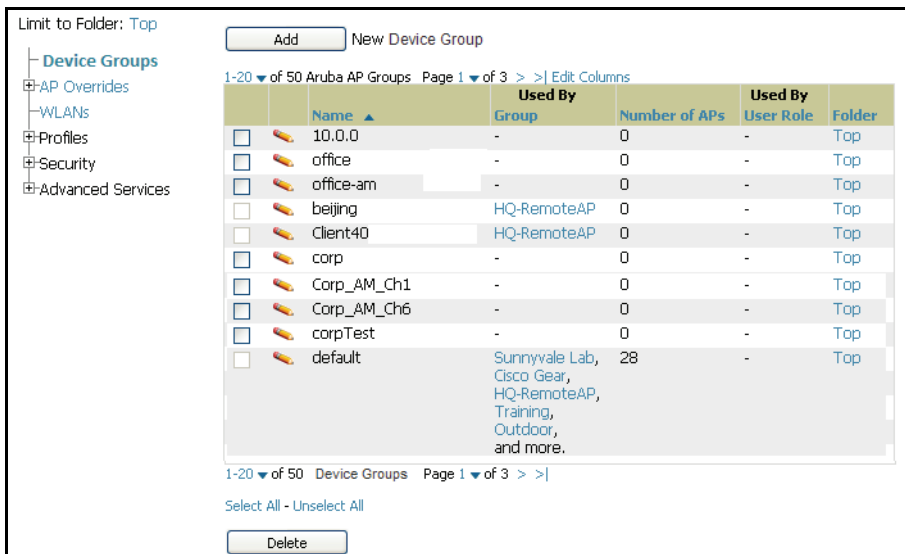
Limit to Folder: Top

Device Groups
AP Overrides
WLANs
Profiles
Security
Advanced Services

Add New Device Group

1-20 ▾ of 50 Aruba AP Groups Page 1 ▾ of 3 > >| Edit Columns

| | | Name ▲ | Used By Group | Number of APs | Used By User Role | Folder |
|---|---|---|---|---|---|---|
| | | 10.0.0 | - | 0 | - | Top |
| | | office | - | 0 | - | Top |
| | | office-am | - | 0 | - | Top |
| | | beijing | HQ-RemoteAP | 0 | - | Top |
| | | Client40 | HQ-RemoteAP | 0 | - | Top |
| | | corp | - | 0 | - | Top |
| | | Corp_AM_Ch1 | - | 0 | - | Top |
| | | Corp_AM_Ch6 | - | 0 | - | Top |
| | | corpTest | - | 0 | - | Top |
| | | default | Sunnyvale Lab, Cisco Gear, HQ-RemoteAP, Training, Outdoor, and more. | 28 | - | Top |

1-20 ▾ of 50 Device Groups Page 1 ▾ of 3 > >|

Select All - Unselect All

Delete